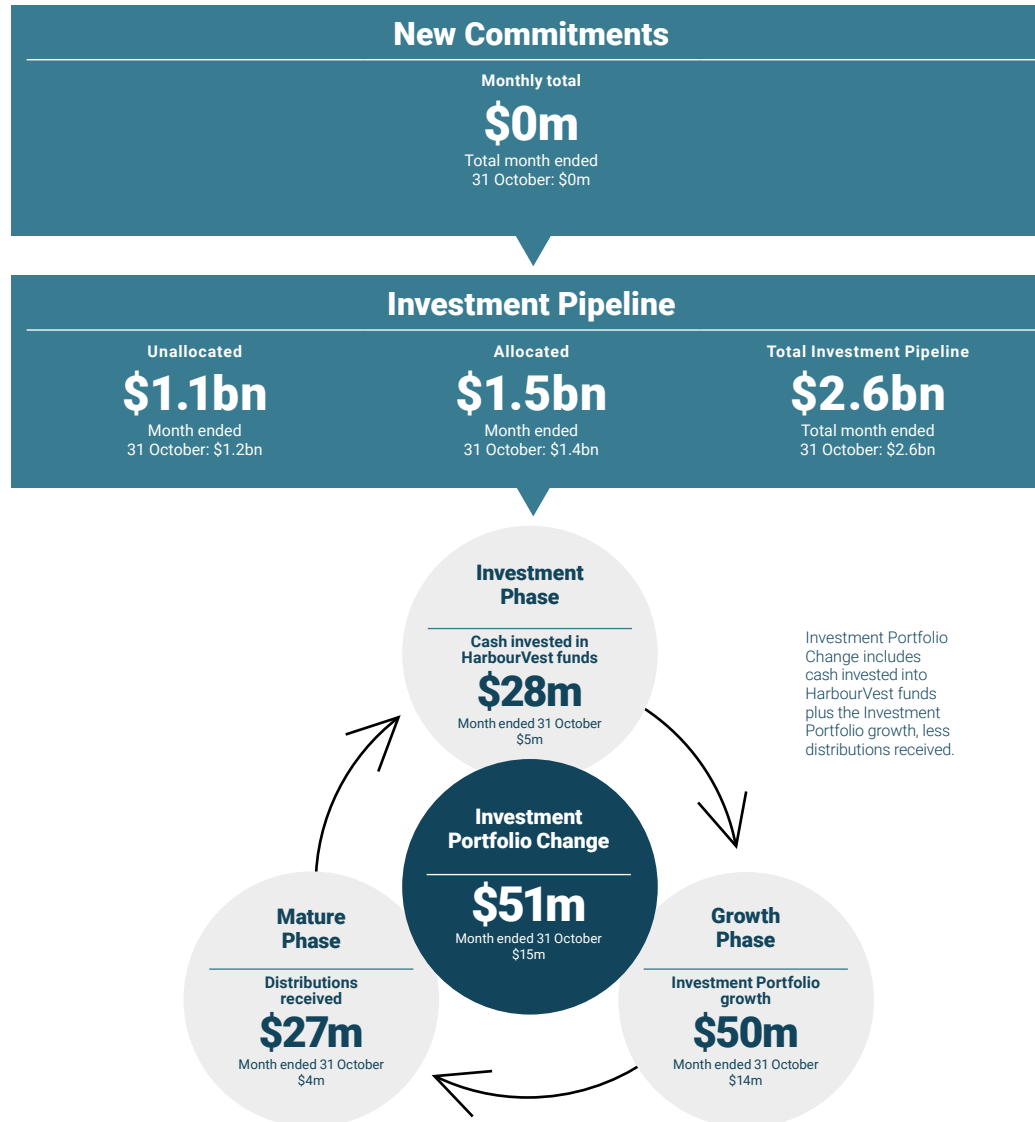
New Commitments

Monthly total

$0m

Total month ended 31 October: $0m

Investment Pipeline

Unallocated

$1.1bn

Month ended 31 October: $1.2bn

Allocated

$1.5bn

Month ended 31 October: $1.4bn

Total Investment Pipeline

$2.6bn

Total month ended 31 October: $2.6bn

Investment Phase

Cash invested in HarbourVest funds

$28m

Month ended 31 October $5m

Investment Portfolio Change includes cash invested into HarbourVest funds plus the Investment Portfolio growth, less distributions received.

Investment Portfolio Change

$51m

Month ended 31 October $15m

Mature Phase

Distributions received

$27m

Month ended 31 October $4m

Growth Phase

Investment Portfolio growth

$50m

Month ended 31 October $14m